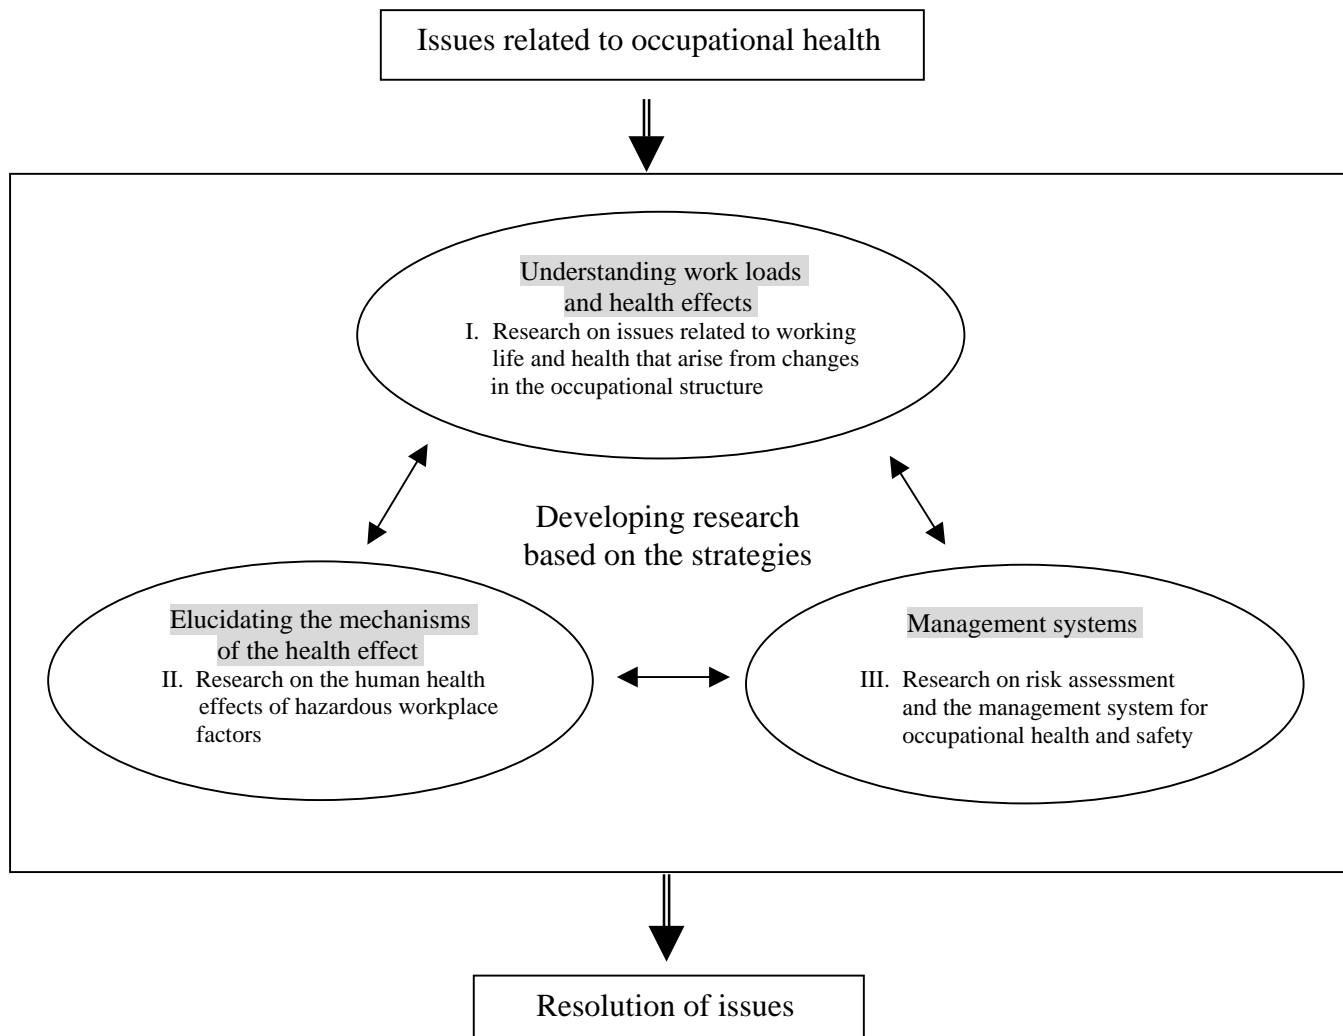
Issues related to occupational health

Understanding work loads and health effects
I. Research on issues related to working life and health that arise from changes in the occupational structure

Developing research based on the strategies

Elucidating the mechanisms of the health effect
II. Research on the human health effects of hazardous workplace factors

Management systems
III. Research on risk assessment and the management system for occupational health and safety

Resolution of issues